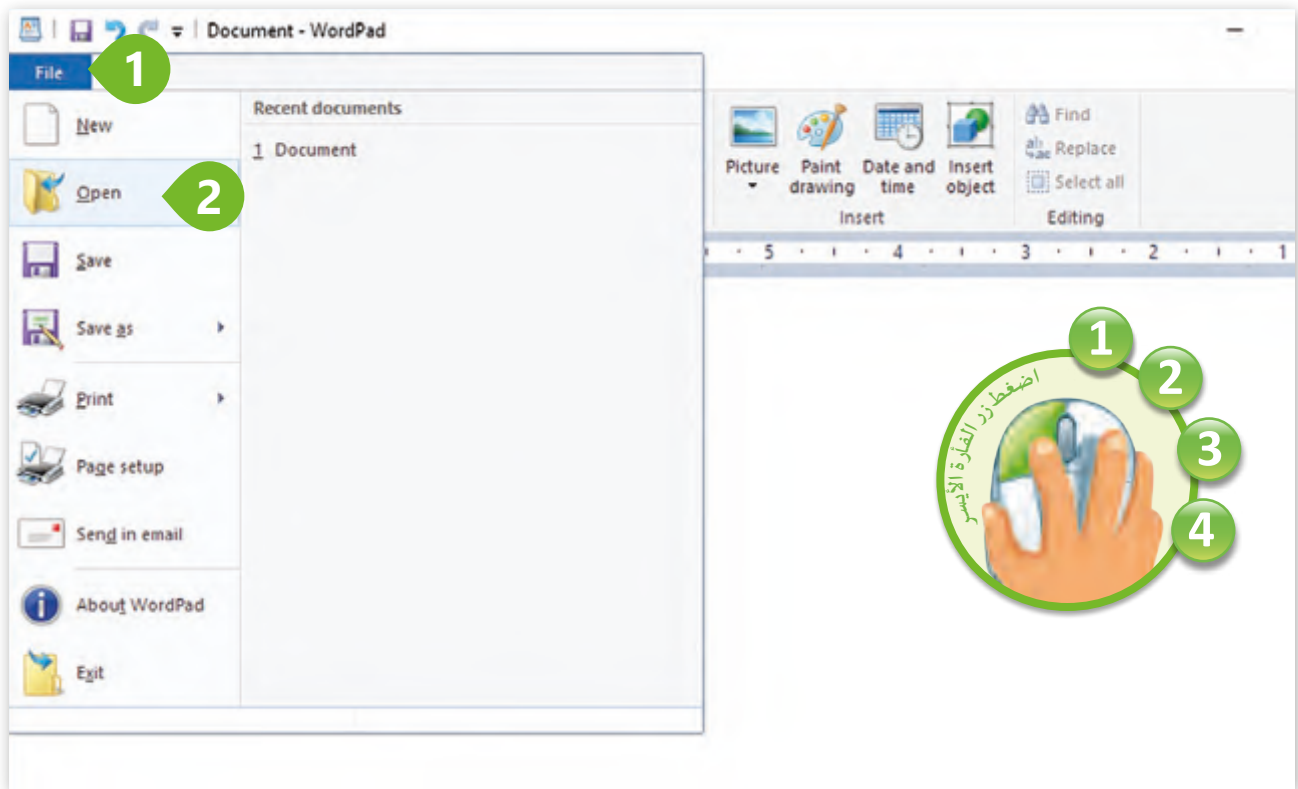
Document - WordPad

File 1

New

Open 2

Save

Save as

Print

Page setup

Send in email

About WordPad

Exit

Recent documents

1 Document

Picture

Paint drawing

Date and time

Insert object

Insert

Find

Replace

Select all

Editing

5 4 3 2 1

1 2 3 4

اضغط زر الفأرة الأيسر